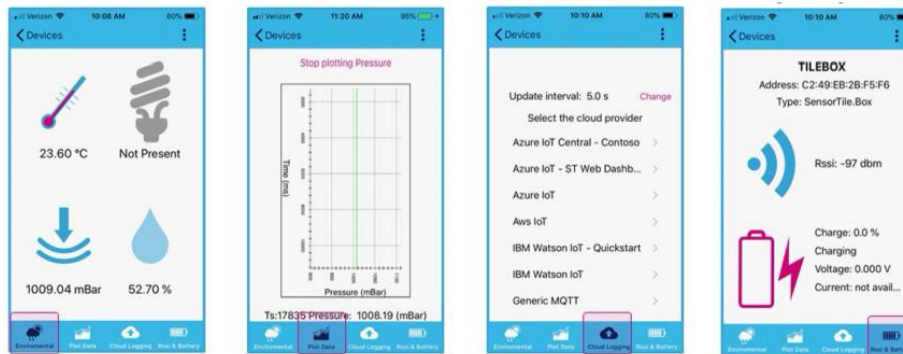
Verizon 10:08 AM 80%
Devices
23.60 °C
Not Present
1009.04 mBar
52.70 %
Environmental Plot Data Cloud Logging Rssi & Battery

Verizon 11:20 AM 95%
Devices
Stop plotting Pressure
Time (ms)
Pressure (mBar)
Ts:17835 Pressure: 1008.19 (mBar)
Environmental Plot Data Cloud Logging Rssi & Battery

Verizon 10:10 AM 80%
Devices
Update interval: 5.0 s Change
Select the cloud provider
Azure IoT Central - Contoso
Azure IoT - ST Web Dashb...
Azure IoT
Aws IoT
IBM Watson IoT - Quickstart
IBM Watson IoT
Generic MQTT
Environmental Plot Data Cloud Logging Rssi & Battery

Verizon 10:10 AM 80%
Devices
TILEBOX
Address: C2:49:EB:2B:F5:F6
Type: SensorTile.Box
Rssi: -97 dbm
Charge: 0.0 %
Charging
Voltage: 0.000 V
Current: not avail...
Environmental Plot Data Cloud Logging Rssi & Battery